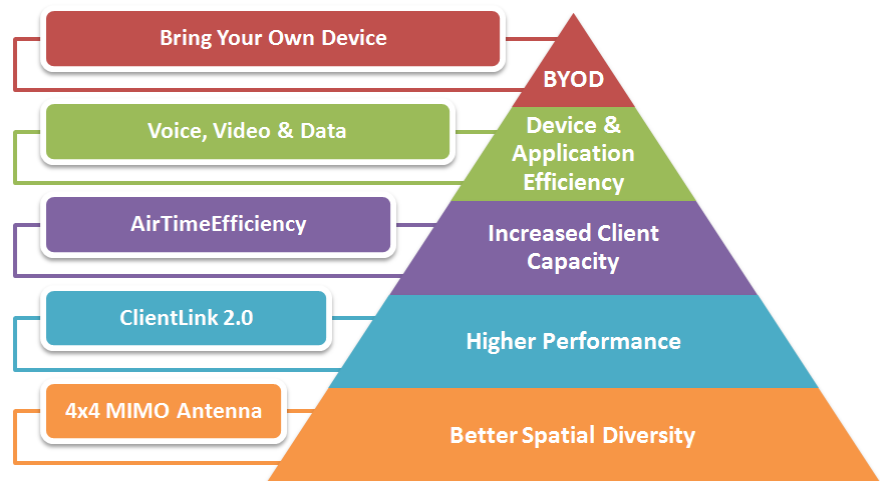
Bring Your Own Device

BYOD

Voice, Video & Data

Device & Application Efficiency

AirTimeEfficiency

Increased Client Capacity

ClientLink 2.0

Higher Performance

4x4 MIMO Antenna

Better Spatial Diversity